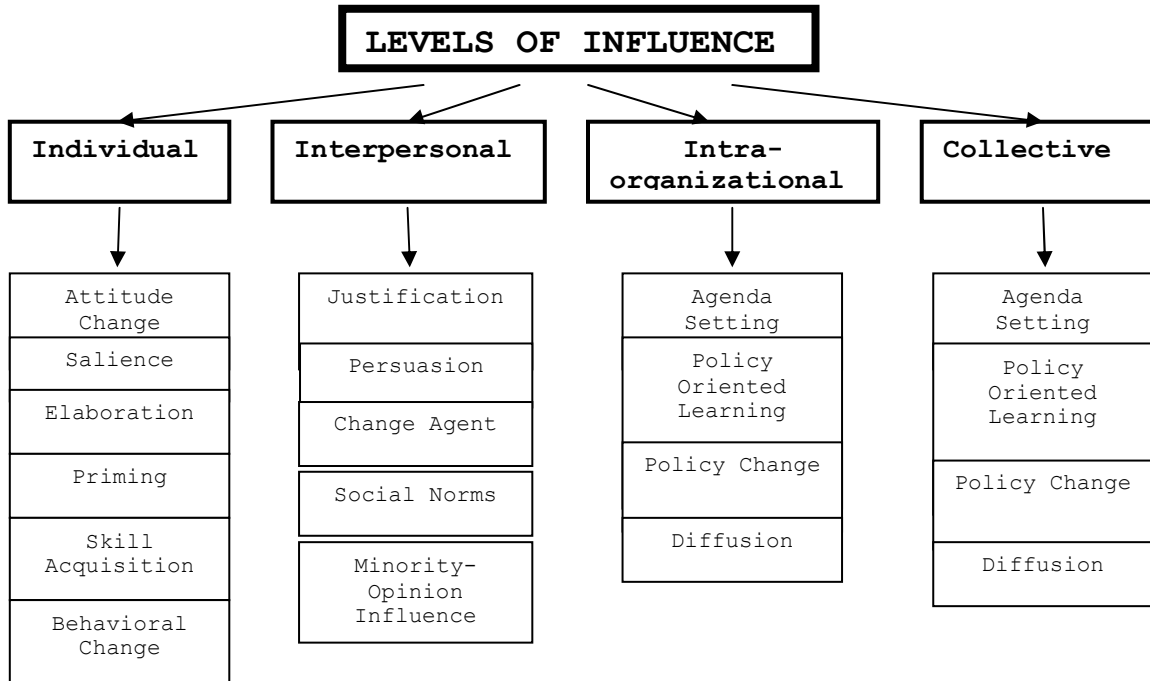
LEVELS OF INFLUENCE

Individual

Attitude Change

Salience

Elaboration

Priming

Skill Acquisition

Behavioral Change

Interpersonal

Justification

Persuasion

Change Agent

Social Norms

Minority-Opinion Influence

Intra-organizational

Agenda Setting

Policy Oriented Learning

Policy Change

Diffusion

Collective

Agenda Setting

Policy Oriented Learning

Policy Change

Diffusion